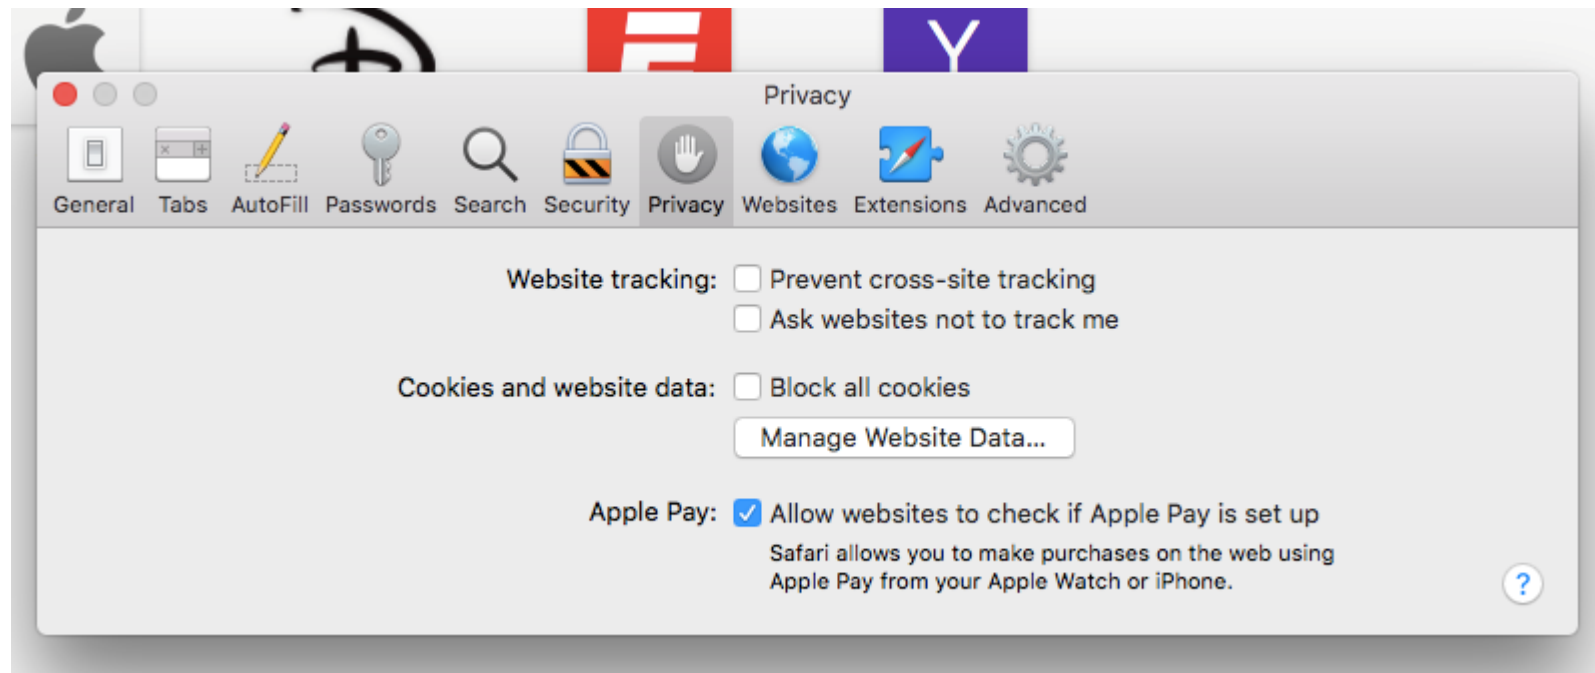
Privacy

General Tabs AutoFill Passwords Search Security Privacy Websites Extensions Advanced

Website tracking: Prevent cross-site tracking
Ask websites not to track me

Cookies and website data: Block all cookies
Manage Website Data...

Apple Pay: Allow websites to check if Apple Pay is set up
Safari allows you to make purchases on the web using Apple Pay from your Apple Watch or iPhone.

?